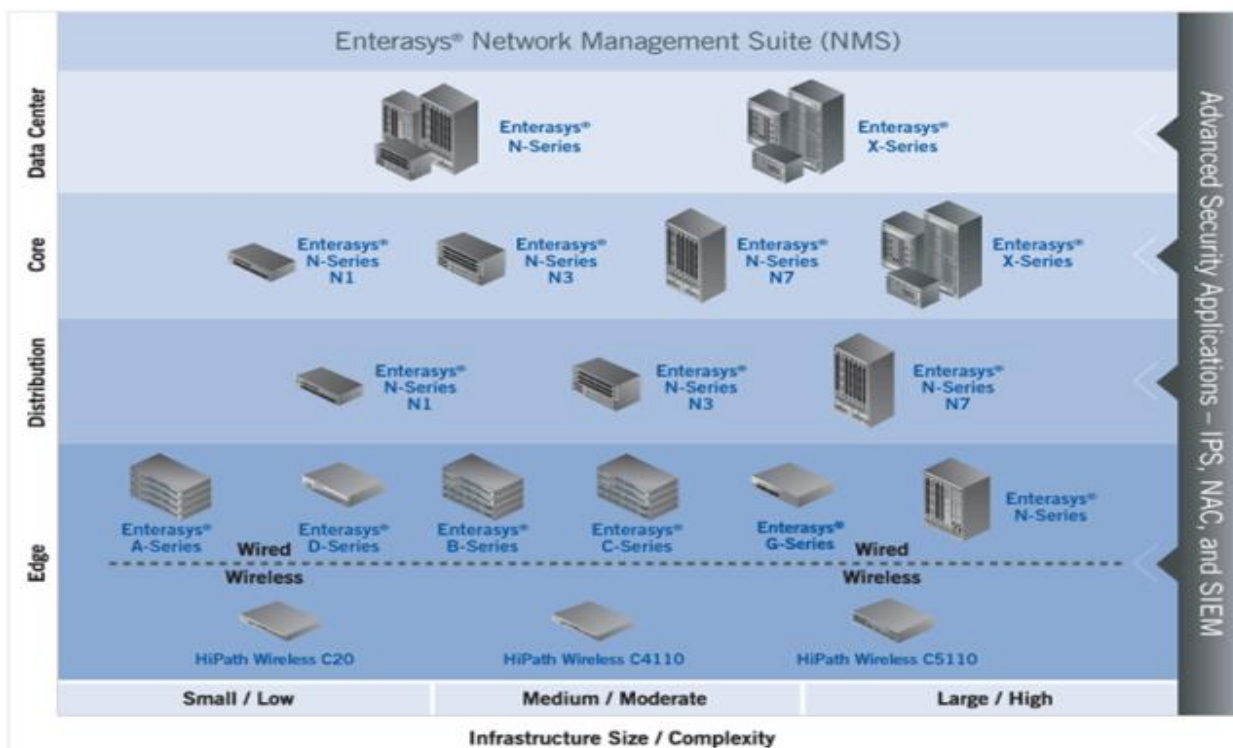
Enterasys® Network Management Suite (NMS)

Data Center

Enterasys® N-Series

Enterasys® X-Series

Core

Enterasys® N-Series N1

Enterasys® N-Series N3

Enterasys® N-Series N7

Enterasys® X-Series

Distribution

Enterasys® N-Series N1

Enterasys® N-Series N3

Enterasys® N-Series N7

Edge

Enterasys® A-Series

Enterasys® D-Series

Enterasys® B-Series

Enterasys® C-Series

Enterasys® G-Series

Enterasys® N-Series

Wired

Wired

Wireless

Wireless

HiPath Wireless C20

HiPath Wireless C4110

HiPath Wireless C5110

Advanced Security Applications – IPS, NAC, and SIEM

Small / Low

Medium / Moderate

Large / High

Infrastructure Size / Complexity